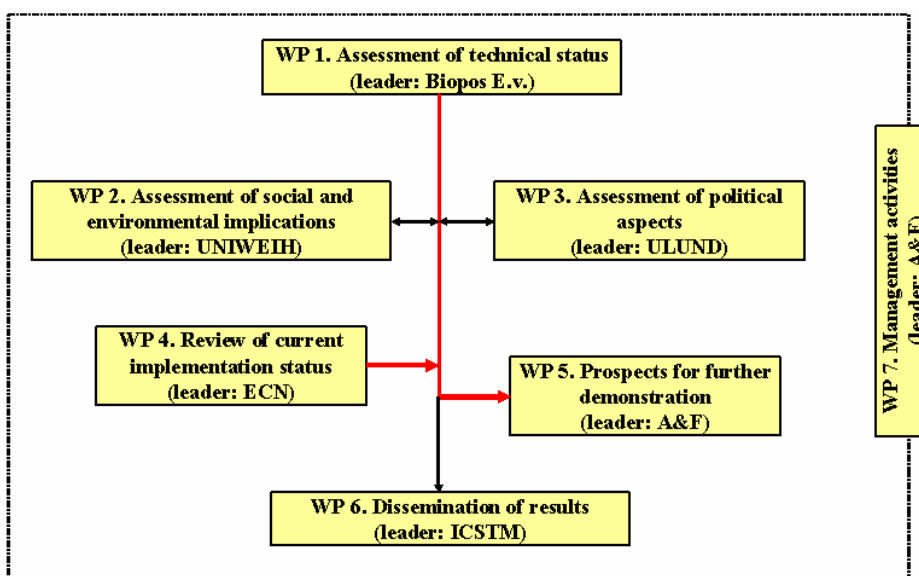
WP 1. Assessment of technical status
(leader: Biopos E.v.)

WP 2. Assessment of social and environmental implications
(leader: UNIWEIH)

WP 3. Assessment of political aspects
(leader: ULUND)

WP 4. Review of current implementation status
(leader: ECN)

WP 5. Prospects for further demonstration
(leader: A&F)

WP 6. Dissemination of results
(leader: ICSTM)

WP 7. Management activities
(leader: A&F)